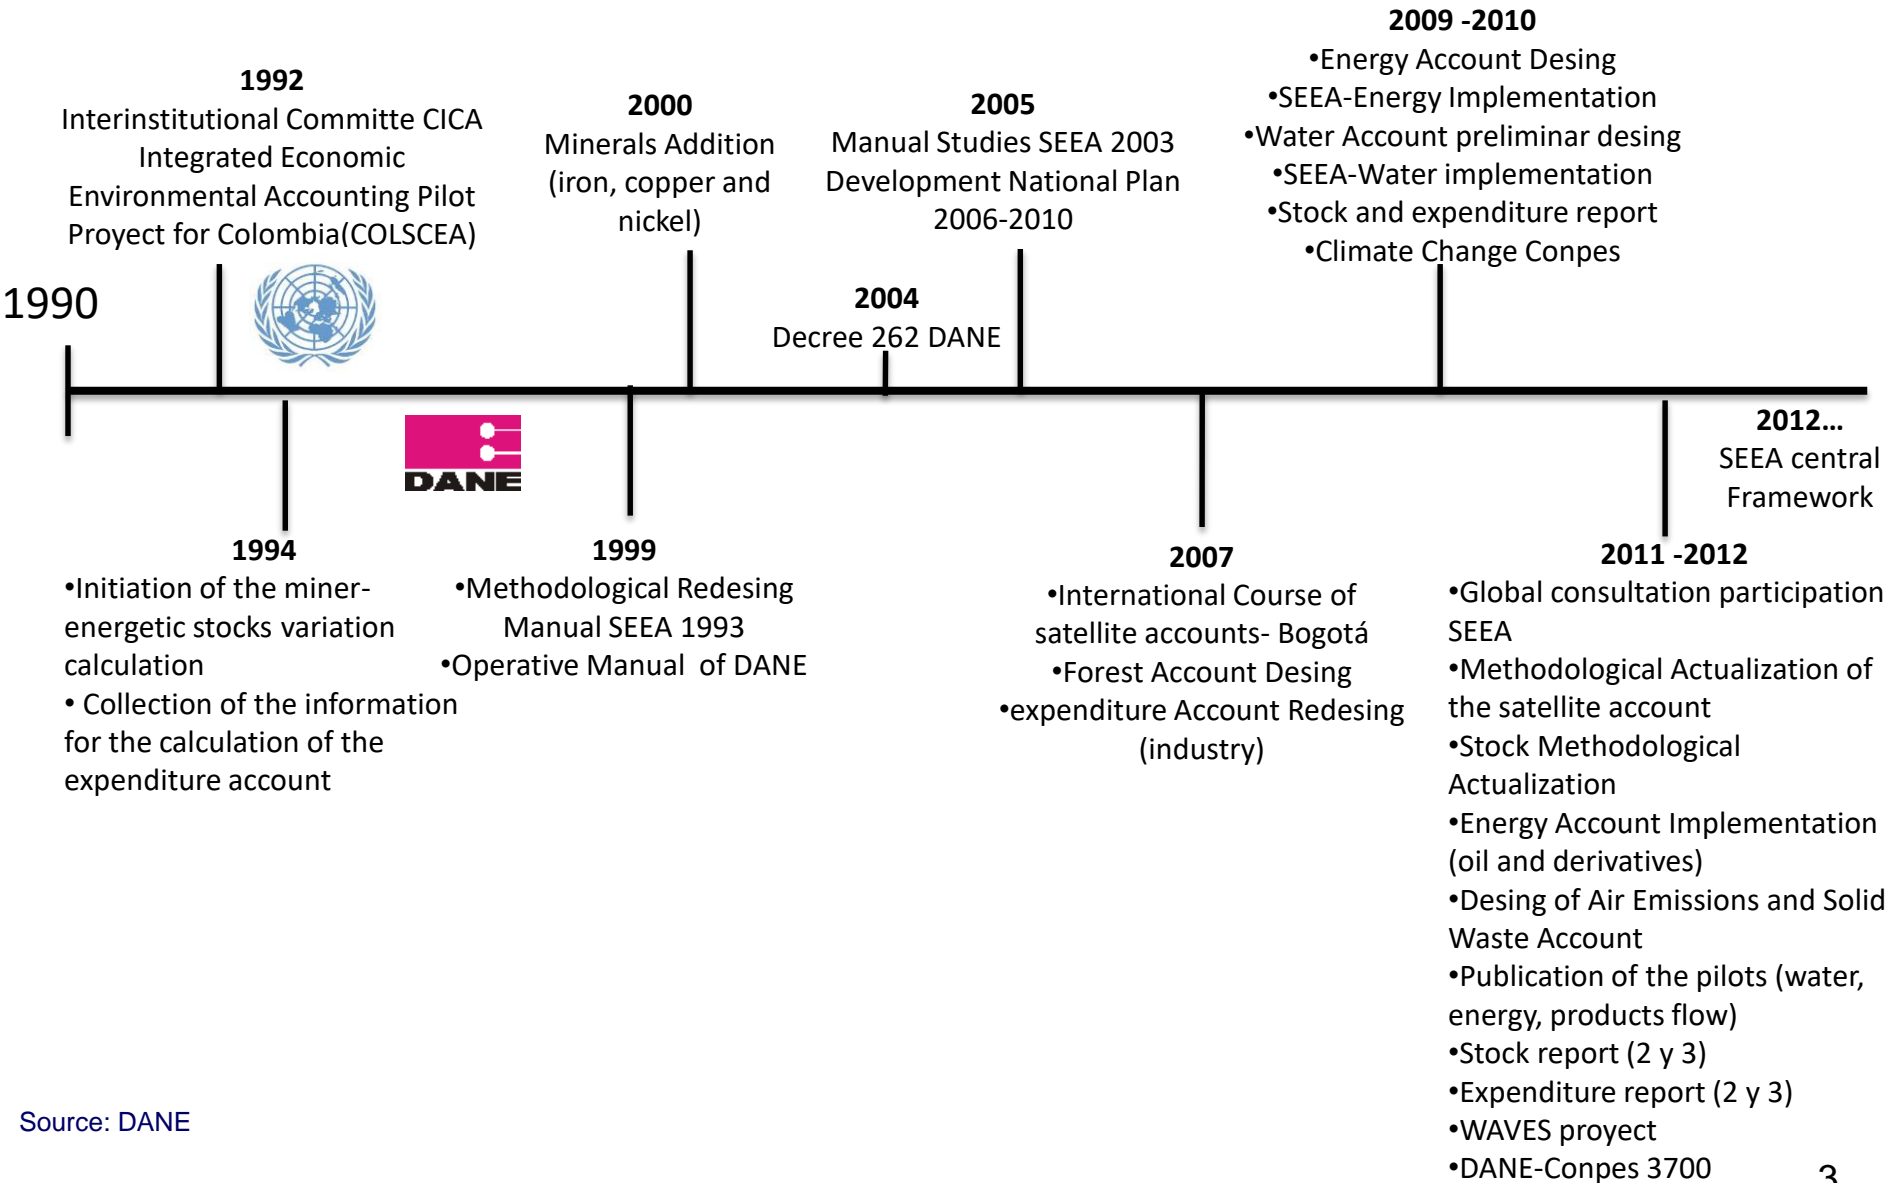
2009 -2010
•Energy Account Desing
•SEEA-Energy Implementation
•Water Account preliminar desing
•SEEA-Water implementation
•Stock and expenditure report
•Climate Change Conpes

1992
Interinstitutional Committe CICA Integrated Economic Environmental Accounting Pilot Proyect for Colombia(COLSCEA)

2000
Minerals Addition (iron, copper and nickel)

2005
Manual Studies SEEA 2003
Development National Plan 2006-2010

1990

2004
Decree 262 DANE

2012…
SEEA central Framework

DANE

1994
•Initiation of the miner-energetic stocks variation calculation
• Collection of the information for the calculation of the expenditure account

1999
•Methodological Redesing Manual SEEA 1993
•Operative Manual of DANE

2007
•International Course of satellite accounts- Bogotá
•Forest Account Desing
•expenditure Account Redesing (industry)

2011 -2012
•Global consultation participation SEEA
•Methodological Actualization of the satellite account
•Stock Methodological Actualization
•Energy Account Implementation (oil and derivatives)
•Desing of Air Emissions and Solid Waste Account
•Publication of the pilots (water, energy, products flow)
•Stock report (2 y 3)
•Expenditure report (2 y 3)
•WAVES proyect
•DANE-Conpes 3700

Source: DANE

3